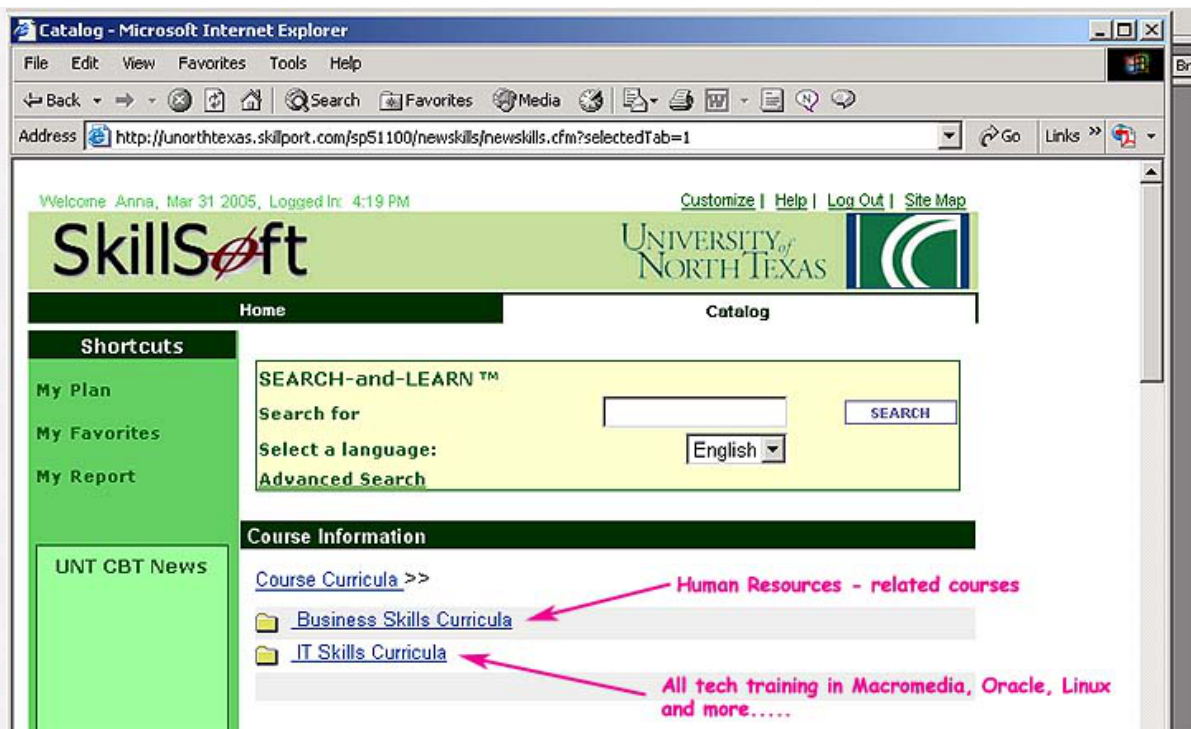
Catalog - Microsoft Internet Explorer

File Edit View Favorites Tools Help

Back Search Favorites Media

Address http://unorthtexas.skillport.com/sp51100/newskills/newskills.cfm?selectedTab=1 Go Links »

Br

Welcome Anna, Mar 31 2005, Logged In: 4:19 PM

Customize | Help | Log Out | Site Map

SkillSoft

UNIVERSITY of NORTH TEXAS

Home

Catalog

Shortcuts

My Plan

My Favorites

My Report

SEARCH-and-LEARN ™

Search for

SEARCH

Select a language:

English

Advanced Search

Course Information

UNT CBT News

Course Curricula >>

Human Resources - related courses

Business Skills Curricula

IT Skills Curricula

All tech training in Macromedia, Oracle, Linux and more.....